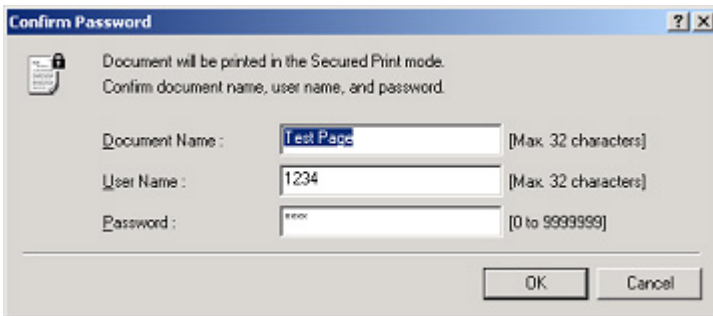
Confirm Password

?	X

Document will be printed in the Secured Print mode.
Confirm document name, user name, and password.

Document Name : Test Page [Max. 32 characters]

User Name : 1234 [Max. 32 characters]

Password : **** [0 to 9999999]

OK

Cancel